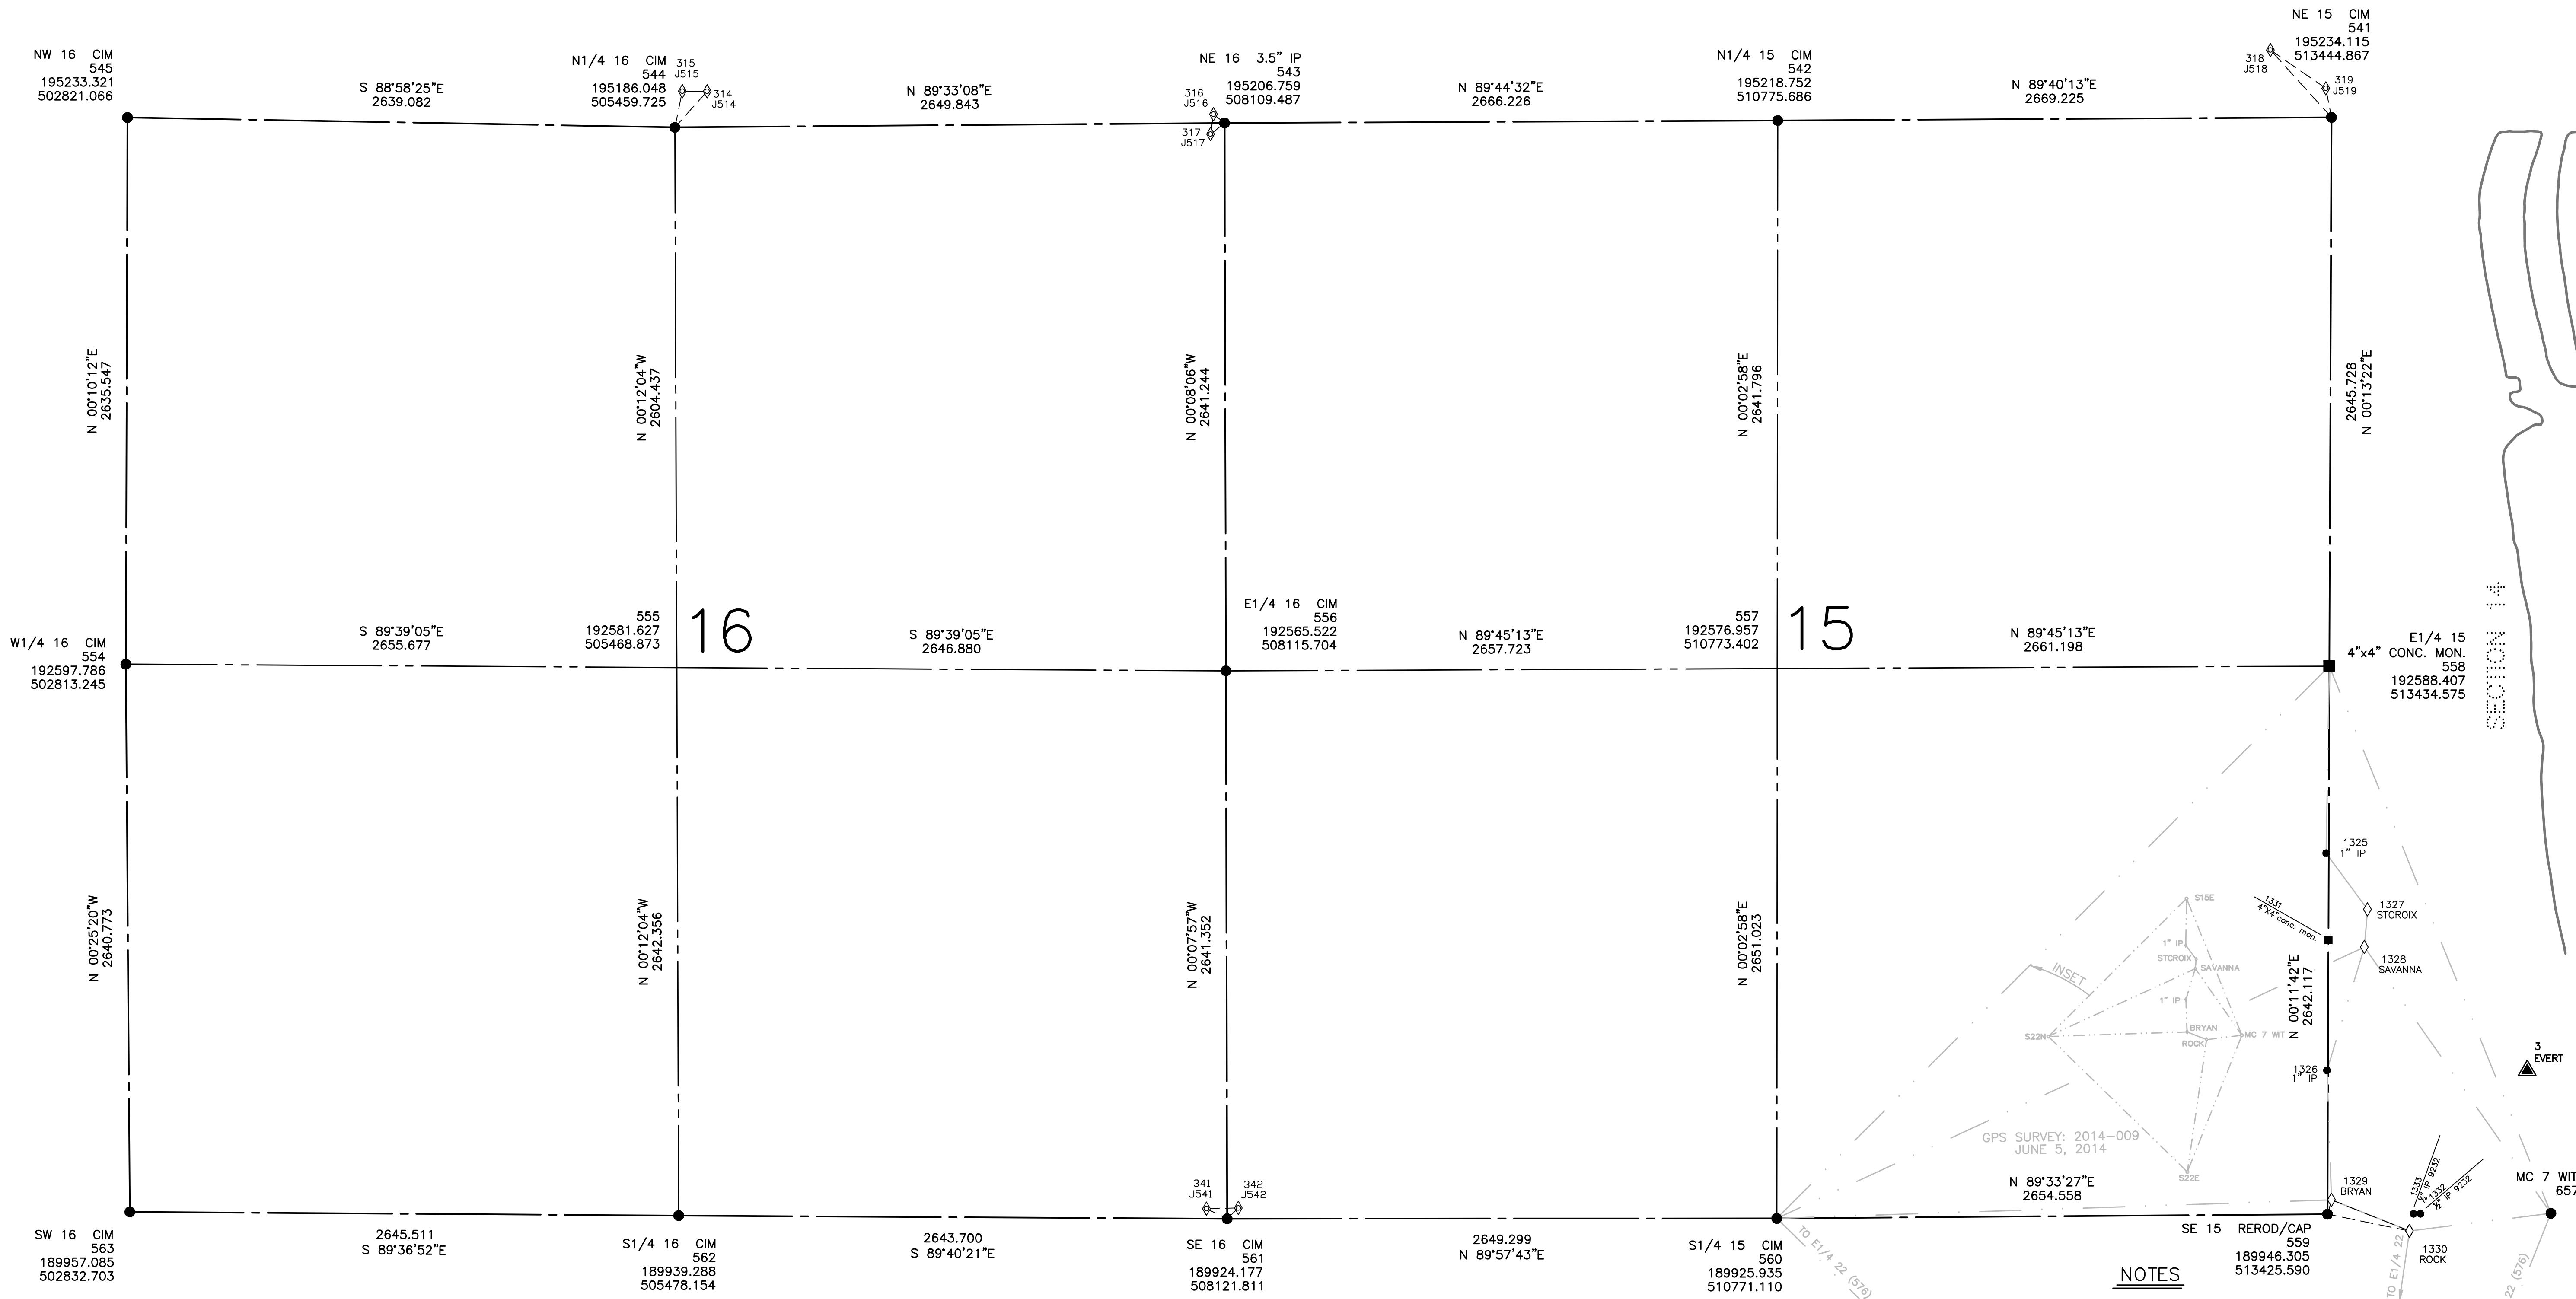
NE 15 CIM
541
195234.115
513444.867

NW 16 CIM
545
195233.321
502821.066

S 88°58'25"E
2639.082

N1/4 16 CIM
544
195186.048
505459.725

315
J515

314
J514

N 89°33'08"E
2649.843

NE 16 3.5" IP
543
195206.759
508109.487

316
J516

317
J517

N 89°44'32"E
2666.226

N1/4 15 CIM
542
195218.752
510775.686

N 89°40'13"E
2669.225

318
J518

319
J519

N 00°10'12"E
2635.547

N 00°12'04"W
2604.437

N 00°08'06"W
2641.244

N 00°02'58"E
2641.796

2645.728
N 00°13'22"E

SECTION 14

W1/4 16 CIM
554
192597.786
502813.245

S 89°39'05"E
2655.677

555
192581.627
505468.873

16

S 89°39'05"E
2646.880

E1/4 16 CIM
556
192565.522
508115.704

N 89°45'13"E
2657.723

557
192576.957
510773.402

15

N 89°45'13"E
2661.198

E1/4 15
4"x4" CONC. MON.
558
192588.407
513434.575

1325
1" IP

1327
STCROIX

1331
4"x4" conc. mon.

1328
SAVANNA

S15E
1" IP
STCROIX
SAVANNA
INSET
1" IP
BRYAN
S22N
ROCK
MC 7 WIT

N 00°11'42"E
2642.117

3
EVERT

1326
1" IP

N 00°25'20"W
2640.773

N 00°12'04"W
2642.356

N 00°07'57"W
2641.352

N 00°02'58"E
2651.023

GPS SURVEY: 2014-009
JUNE 5, 2014

S22E

341
J541

342
J542

N 89°33'27"E
2654.558

1329
BRYAN

1333
1/2" IP 9232

1332
1/2" IP 9232

MC 7 WIT
657

SW 16 CIM
563
189957.085
502832.703

2645.511
S 89°36'52"E

S1/4 16 CIM
562
189939.288
505478.154

2643.700
S 89°40'21"E

SE 16 CIM
561
189924.177
508121.811

2649.299
N 89°57'43"E

S1/4 15 CIM
560
189925.935
510771.110

TO E1/4 22 (576)

NOTES

SE 15 REROD/CAP
559
189946.305
513425.590

1330
ROCK

TO E1/4 22

22 (576)